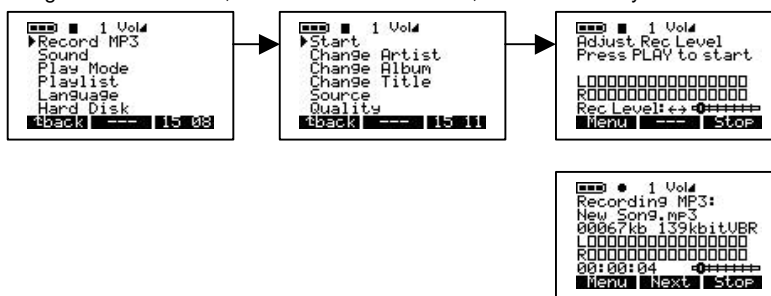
1 Vol
▶Record MP3
Sound
Play Mode
Playlist
Language
Hard Disk
↑back --- 15 08

1 Vol
▶Start
Change Artist
Change Album
Change Title
Source
Quality
↑back --- 15 11

1 Vol
Adjust Rec Level
Press PLAY to start
L
R
Rec Level: ↔
Menu --- Stop

1 Vol
Recording MP3:
New Song.mp3
00067kb 139kbitVBR
L
R
00:00:04
Menu Next Stop